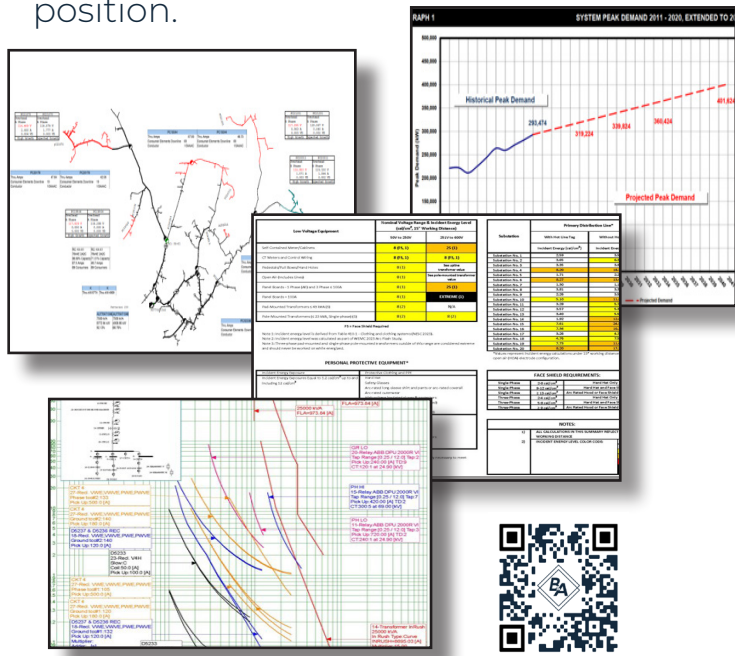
position.

RAPH 1

SYSTEM PEAK DEMAND 2011 - 2020, EXTENDED TO 20

500,000
450,000
400,000
350,000
300,000
250,000
200,000

Historical Peak Demand

293,474
319,224
339,824
360,424
401,624

Projected Peak Demand

Peak Demand (kW)

Projected Demand

Low Voltage Equipment

Nominal Voltage Range & Incident Energy Level (cal/cm², 18" Working Distance)

Primary Distribution Line*

Substation

Incident Energy (cal/cm²)

Substation No. 1
Substation No. 2
Substation No. 3
Substation No. 4
Substation No. 5
Substation No. 6
Substation No. 7
Substation No. 8
Substation No. 9
Substation No. 10
Substation No. 11
Substation No. 12
Substation No. 13
Substation No. 14
Substation No. 15
Substation No. 16
Substation No. 17
Substation No. 18

8 (FL 1)
25 (2)
EXTREME (3)

PERSONAL PROTECTIVE EQUIPMENT*

FACE SHIELD REQUIREMENTS:

Single-Phase
Single-Phase
Single-Phase
Three-Phase
Three-Phase
Three-Phase

Hard Hat Only
Arc Rated Hood or Face Shield

NOTES:

ALL CALCULATIONS IN THIS SUMMARY REFLECT WORKING DISTANCE

INCIDENT ENERGY LEVEL COLOR CODE

25000 kVA
FLA=572.94 [A]

CDR LO
20-Relay ABB DPU 2000R VI

PH HI
15-Relay ABB DPU 2000R VI

PH LO
11-Relay ABB DPU 2000R VI

OCT 8
27-Recl. VWE,VWVE,PWE,PWVE

D6237 & D6256 REC
16-Recl. VWE,VWVE,PWE,PWVE

D6233
23-Recl. V4H

D6233

14-Transformer Inrush
25000 kVA

BA